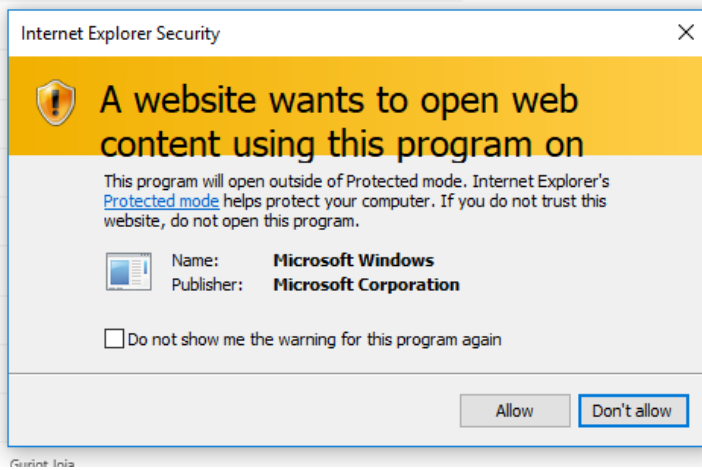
Internet Explorer Security

A website wants to open web content using this program on

This program will open outside of Protected mode. Internet Explorer's Protected mode helps protect your computer. If you do not trust this website, do not open this program.

Name: Microsoft Windows
Publisher: Microsoft Corporation

Do not show me the warning for this program again

Allow
Don't allow

Guriot Ioia